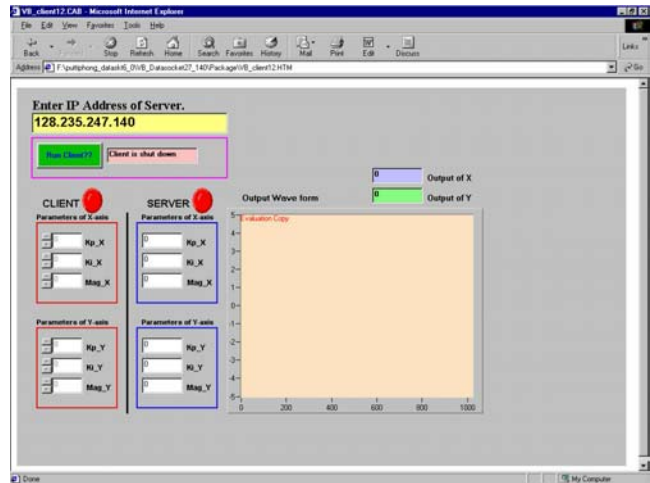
VB_client12.CAB - Microsoft Internet Explorer

File Edit View Favorites Tools Help

Back Forward Stop Refresh Home Search Favorites History Mail Print Edit Discuss

Links

Address F:\puttiphong_datask6_0\VB_Datasocket27_140\Package\VB_client12.HTM

Go

Enter IP Address of Server.

128.235.247.140

Run Client??

Client is shut down

0

Output of X

0

Output of Y

Output Wave form

CLIENT

SERVER

Parameters of X-axis

Parameters of X-axis

Evaluation Copy

0 Kp_X

0 Ki_X

0 Mag_X

0 Kp_X

0 Ki_X

0 Mag_X

Parameters of Y-axis

Parameters of Y-axis

0 Kp_Y

0 Ki_Y

0 Mag_Y

0 Kp_Y

0 Ki_Y

0 Mag_Y

5
4
3
2
1
0
-1
-2
-3
-4
-5

0 200 400 600 800 1000

Done

My Computer